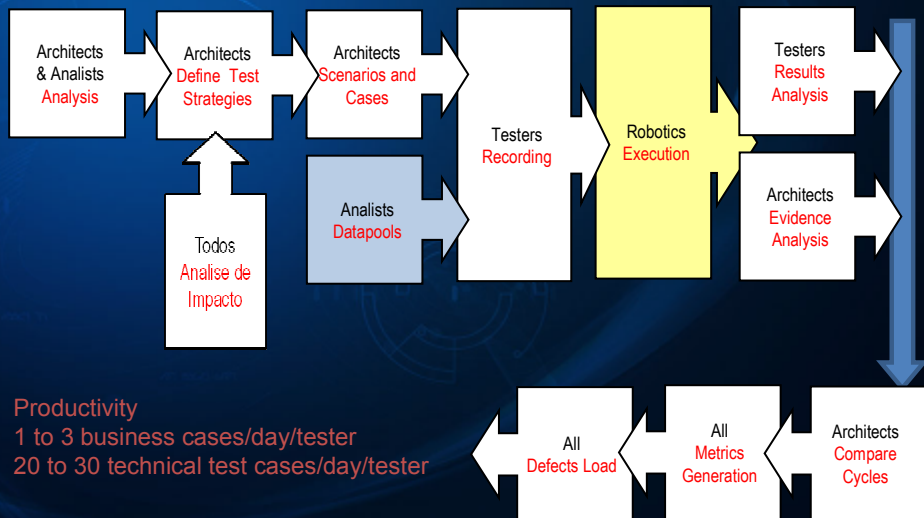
Architects & Analists
Analysis

Architects
Define Test Strategies

Architects
Scenarios and Cases

Testers
Recording

Robotics
Execution

Testers
Results Analysis

Analists
Datapools

Architects
Evidence Analysis

Todos
Analise de Impacto

Productivity
1 to 3 business cases/day/tester
20 to 30 technical test cases/day/tester

All
Defects Load

All
Metrics Generation

Architects
Compare Cycles